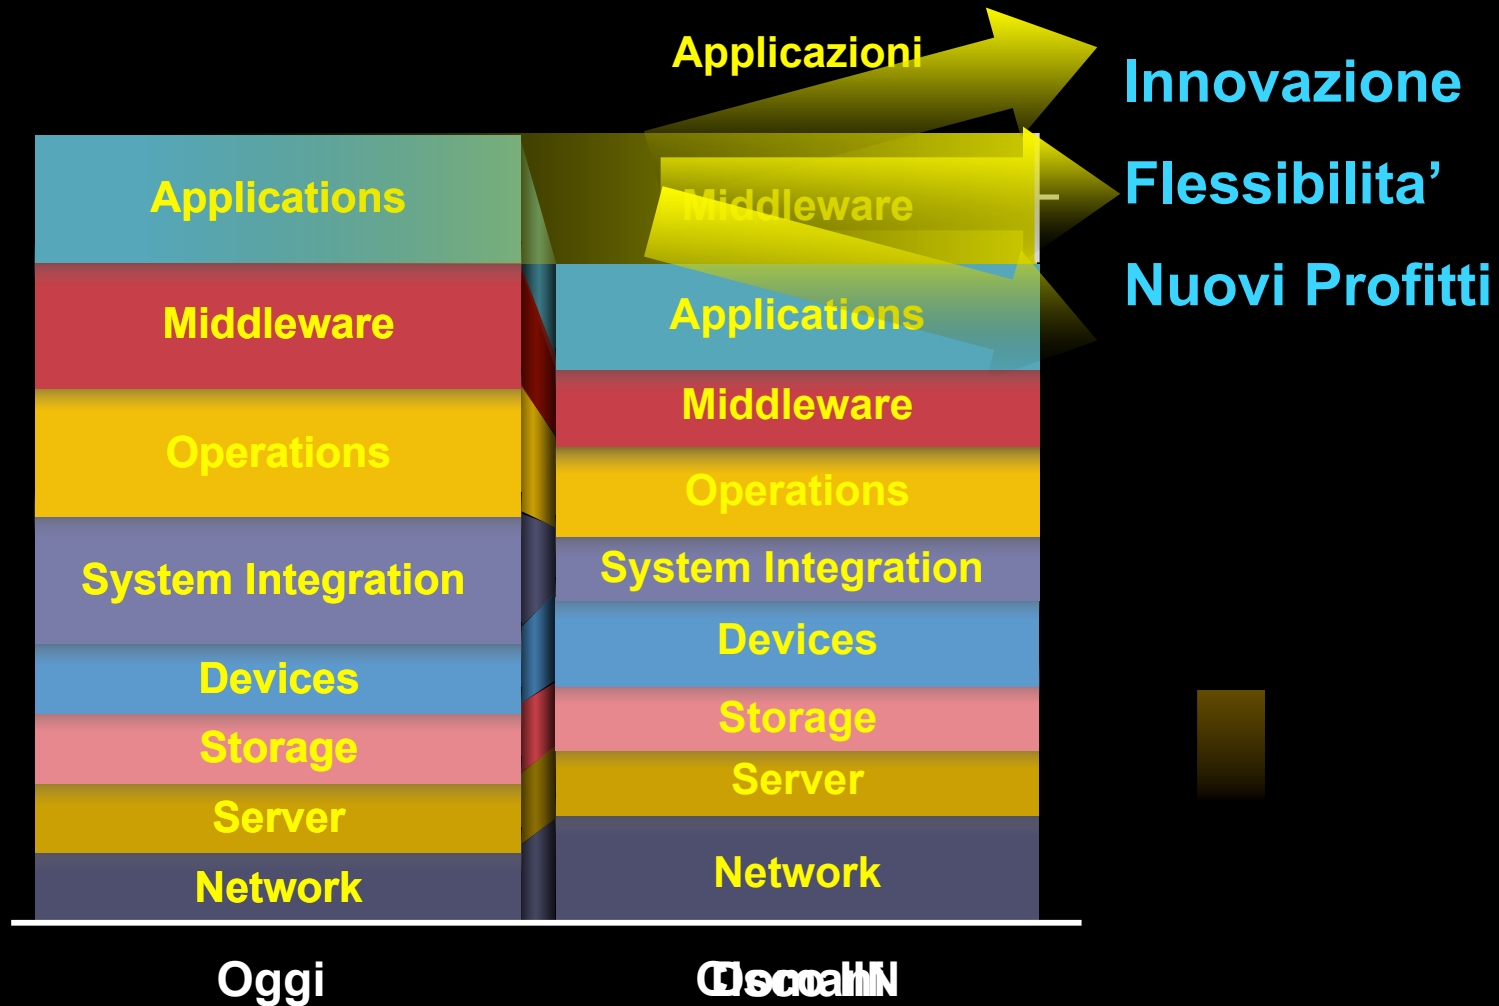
Applicazioni

Innovazione

Flessibilita’

Nuovi Profitti

Applications

Middleware

Operations

System Integration

Devices

Storage

Server

Network

Middleware

Applications

Middleware

Operations

System Integration

Devices

Storage

Server

Network

Oggi

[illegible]